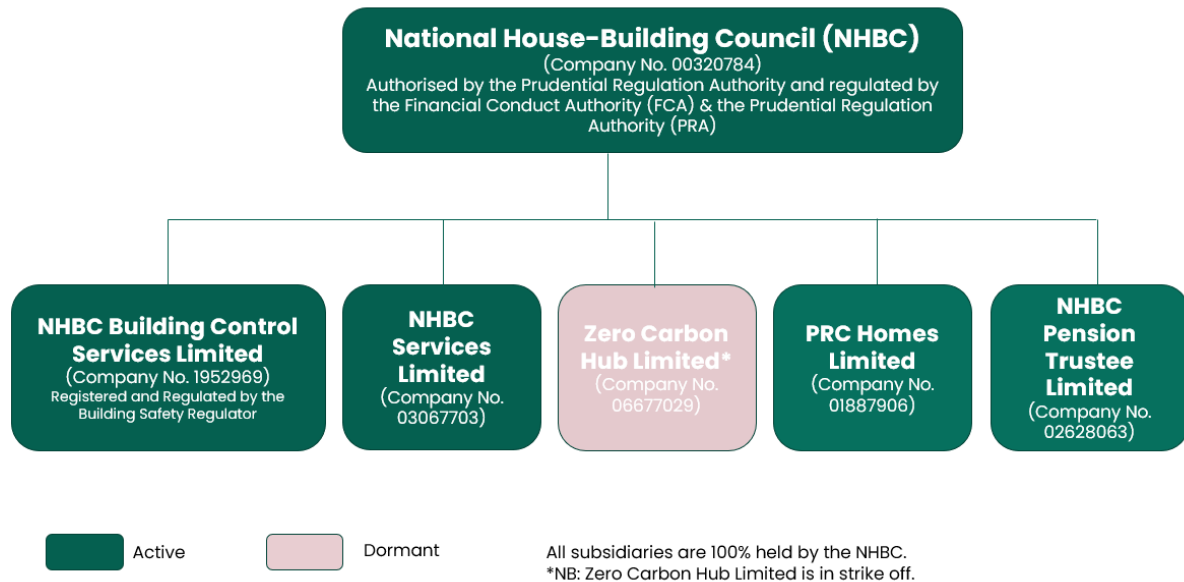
National House-Building Council (NHBC)
(Company No. 00320784)
Authorised by the Prudential Regulation Authority and regulated by the Financial Conduct Authority (FCA) & the Prudential Regulation Authority (PRA)

NHBC Building Control Services Limited
(Company No. 1952969)
Registered and Regulated by the Building Safety Regulator

NHBC Services Limited
(Company No. 03067703)

Zero Carbon Hub Limited*
(Company No. 06677029)

PRC Homes Limited
(Company No. 01887906)

NHBC Pension Trustee Limited
(Company No. 02628063)

Active

Dormant

All subsidiaries are 100% held by the NHBC.
*NB: Zero Carbon Hub Limited is in strike off.